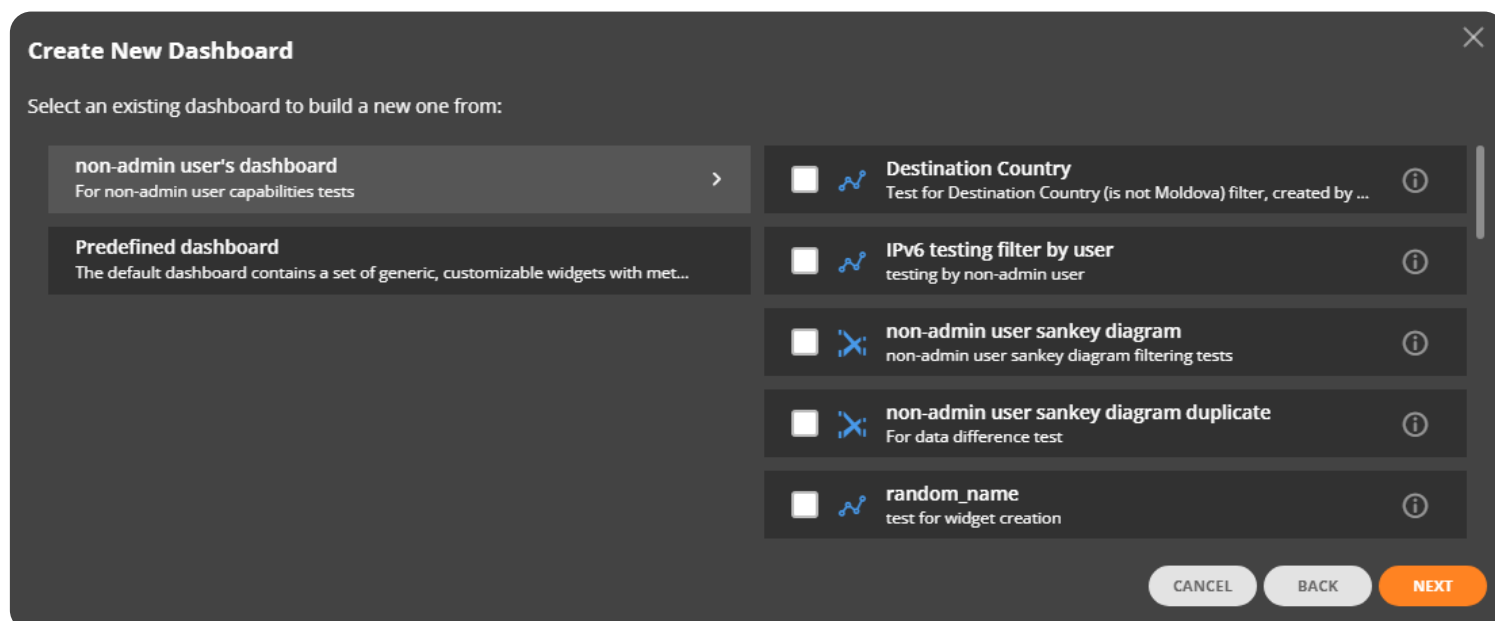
Create New Dashboard

Select an existing dashboard to build a new one from:

non-admin user's dashboard
For non-admin user capabilities tests

Predefined dashboard
The default dashboard contains a set of generic, customizable widgets with met...

Destination Country
Test for Destination Country (is not Moldova) filter, created by ...

IPv6 testing filter by user
testing by non-admin user

non-admin user sankey diagram
non-admin user sankey diagram filtering tests

non-admin user sankey diagram duplicate
For data difference test

random_name
test for widget creation

CANCEL
BACK
NEXT